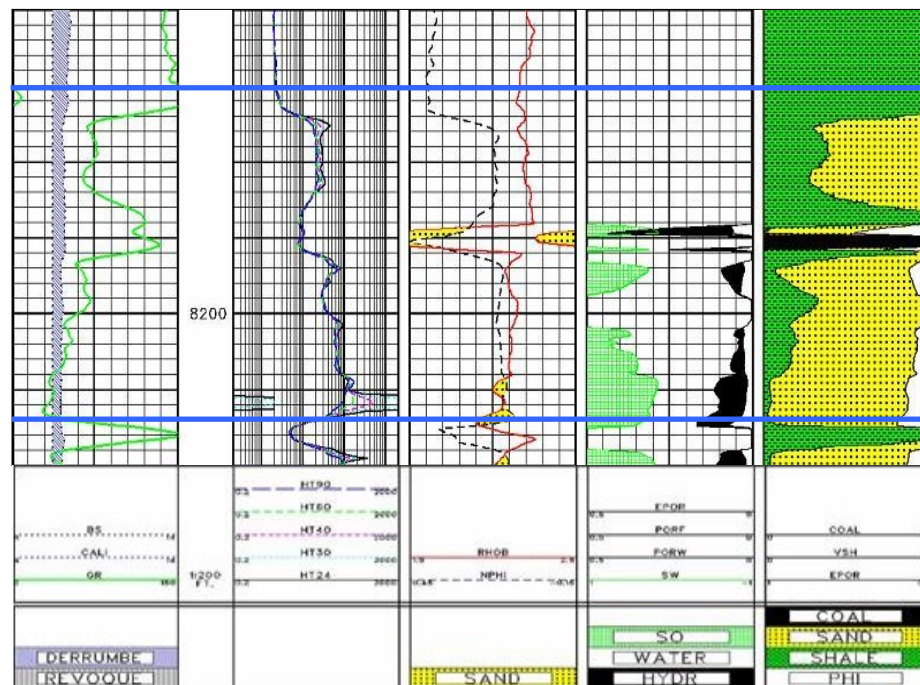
8200

BS
6 16
CALI
6 16
GR
0 150

1/200 FT.

HT90
0.2 2000
HT60
0.2 2000
HT40
0.2 2000
HT30
0.2 2000
HT24
0.2 2000

RHOB
1.9 2.9
NPHI
0.45 -0.15

EPOR
0.5 0
PORF
0.5 0
PORW
0.5 0
SW
1 0

COAL
VSH
EPOR

DERRUMBE
REVOQUE

SAND

SO
WATER
HYDR

COAL
SAND
SHALE
PHI